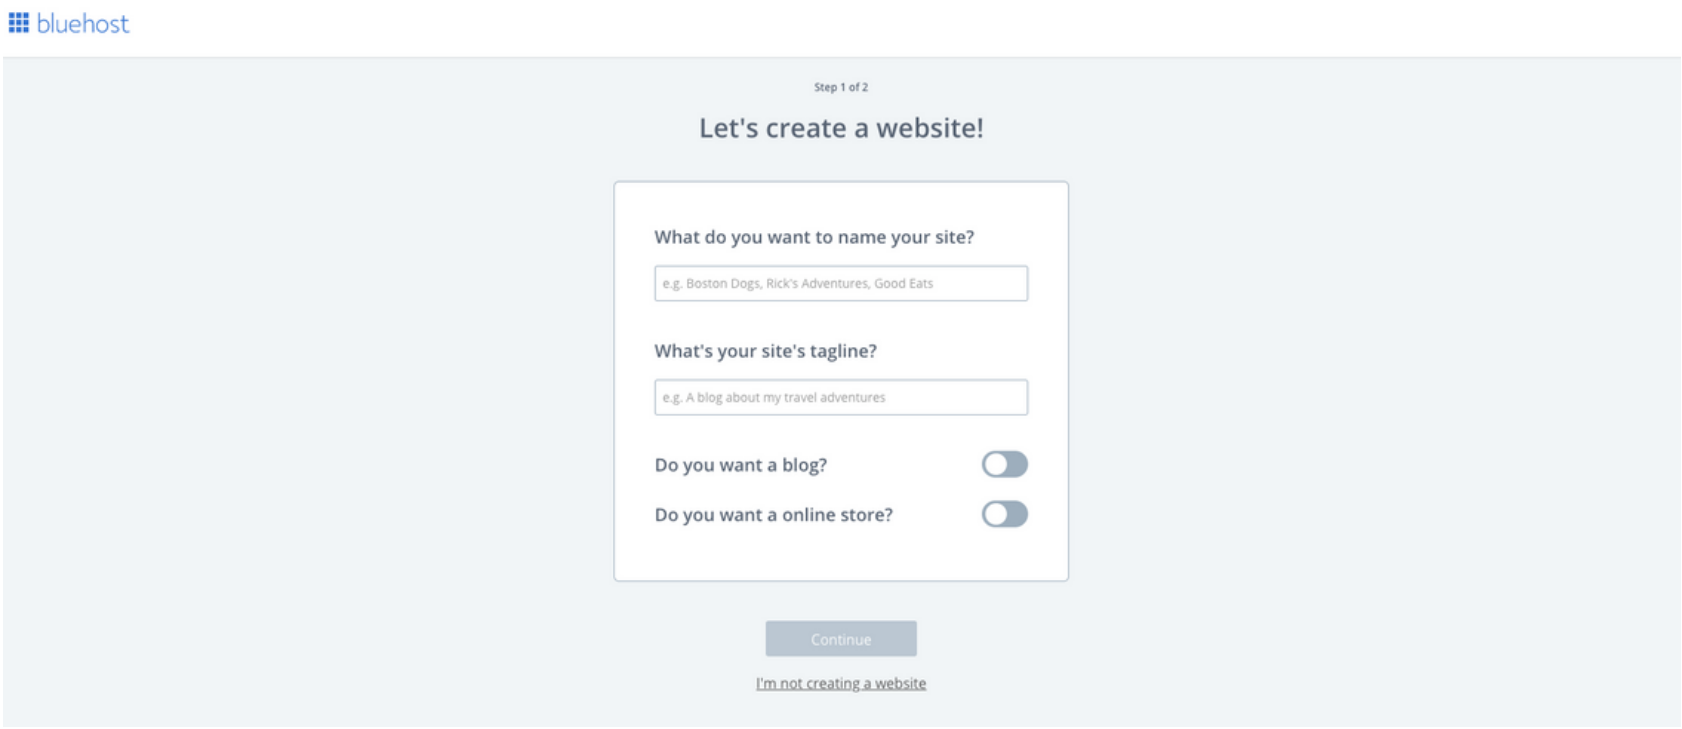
bluehost

Step 1 of 2

Let's create a website!

What do you want to name your site?

e.g. Boston Dogs, Rick's Adventures, Good Eats

What's your site's tagline?

e.g. A blog about my travel adventures

Do you want a blog?

Do you want a online store?

Continue

I'm not creating a website